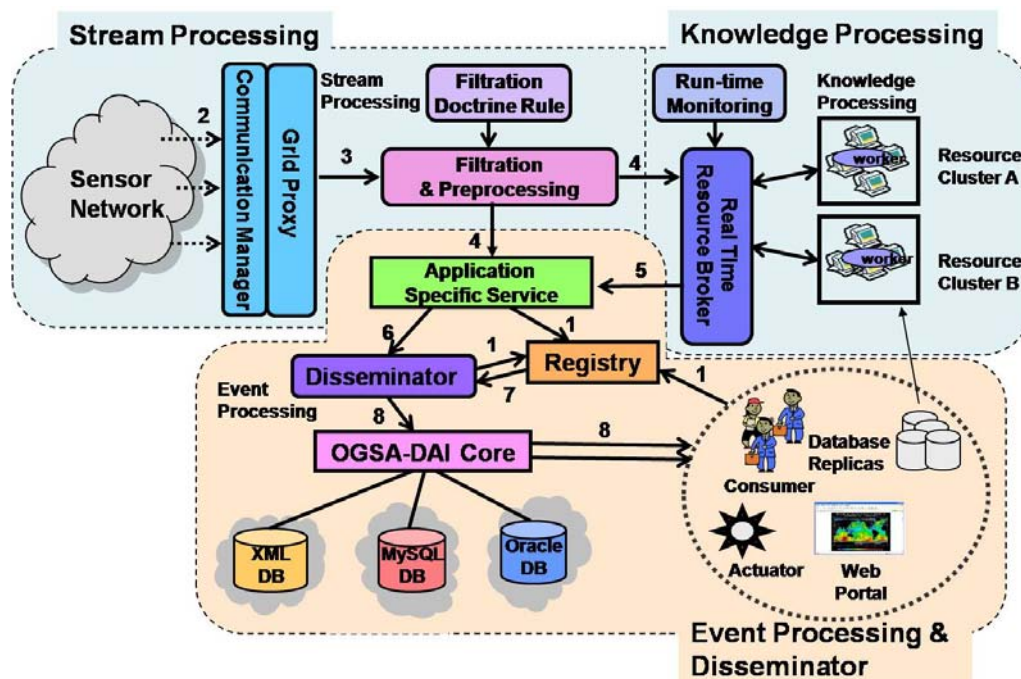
Stream Processing

Knowledge Processing

Sensor Network

2

Communication Manager

Grid Proxy

Stream Processing

Filtration Doctrine Rule

3

Filtration & Preprocessing

4

Run-time Monitoring

Real Time Resource Broker

Knowledge Processing

worker

Resource Cluster A

worker

Resource Cluster B

4

Application Specific Service

5

6

1

1

Registry

Disseminator

7

Event Processing

8

OGSA-DAI Core

8

1

Consumer

Database Replicas

Actuator

Web Portal

XML DB

MySQL DB

Oracle DB

Event Processing & Disseminator